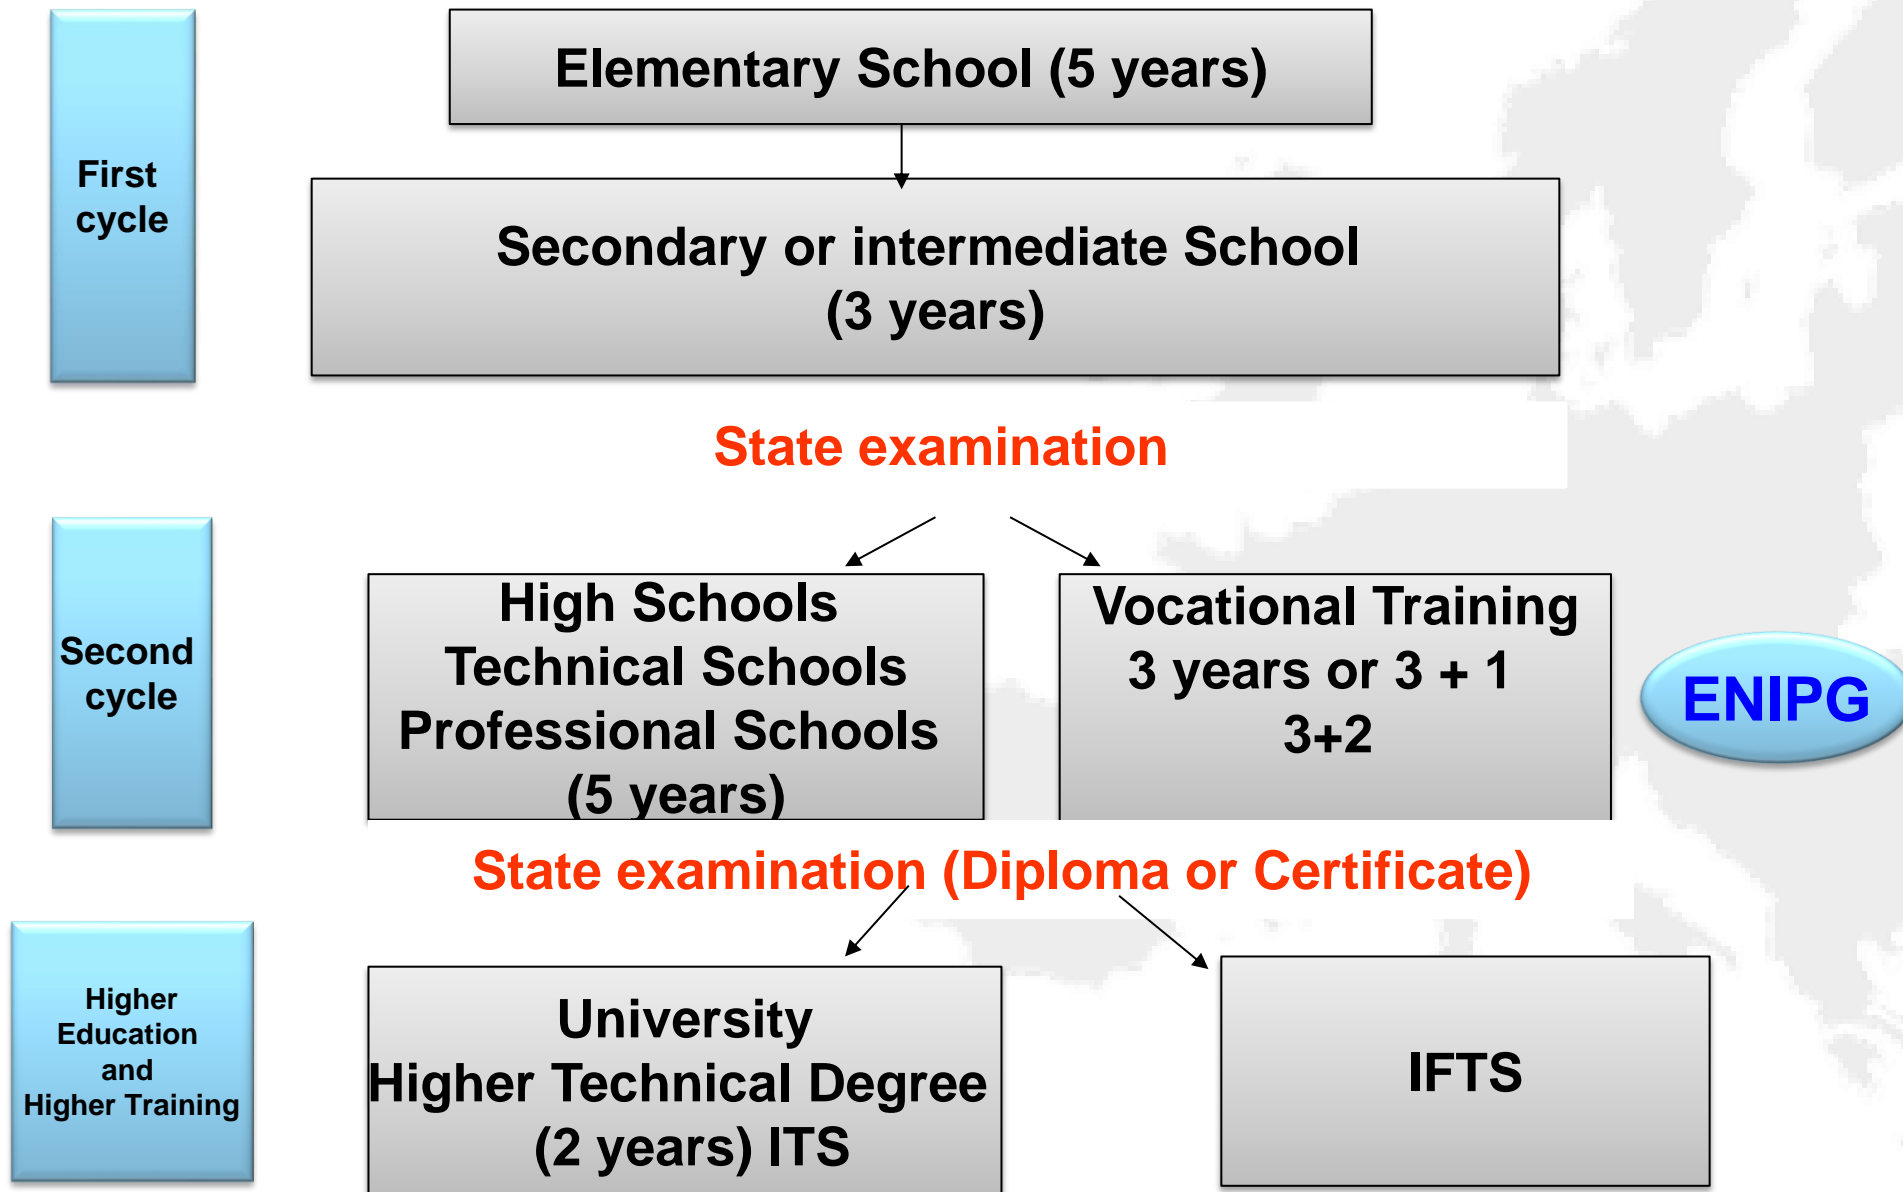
First cycle

Elementary School (5 years)

Secondary or intermediate School (3 years)

State examination

Second cycle

High Schools
Technical Schools
Professional Schools
(5 years)

Vocational Training
3 years or 3 + 1
3+2

ENIPG

State examination (Diploma or Certificate)

Higher Education and Higher Training

University
Higher Technical Degree
(2 years) ITS

IFTS